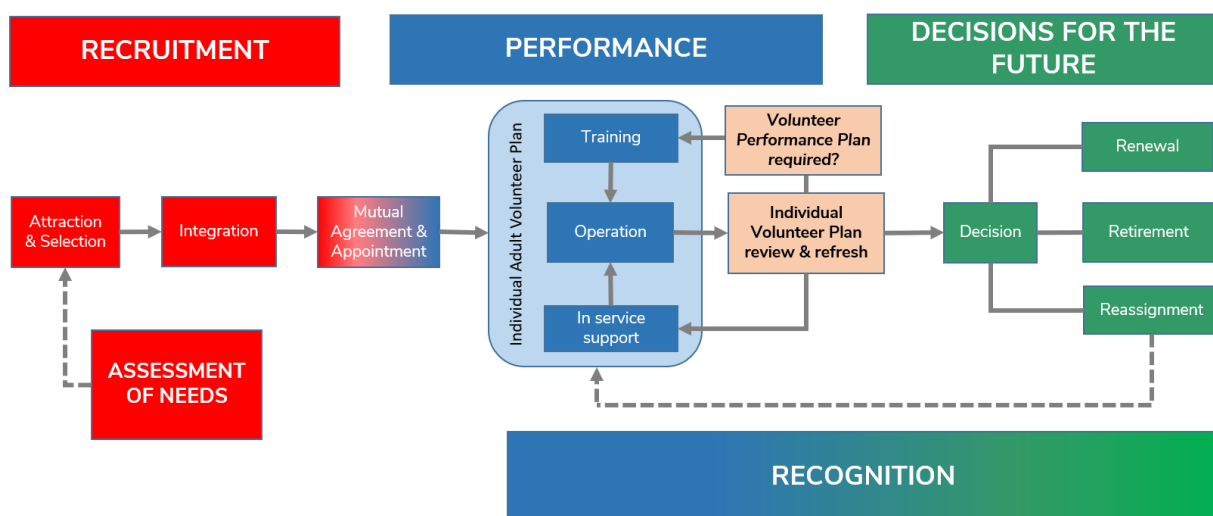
RECRUITMENT

PERFORMANCE

DECISIONS FOR THE FUTURE

Attraction & Selection

Integration

Mutual Agreement & Appointment

ASSESSMENT OF NEEDS

Individual Adult Volunteer Plan

Training

Operation

In service support

Volunteer Performance Plan required?

Individual Volunteer Plan review & refresh

Decision

Renewal

Retirement

Reassignment

RECOGNITION